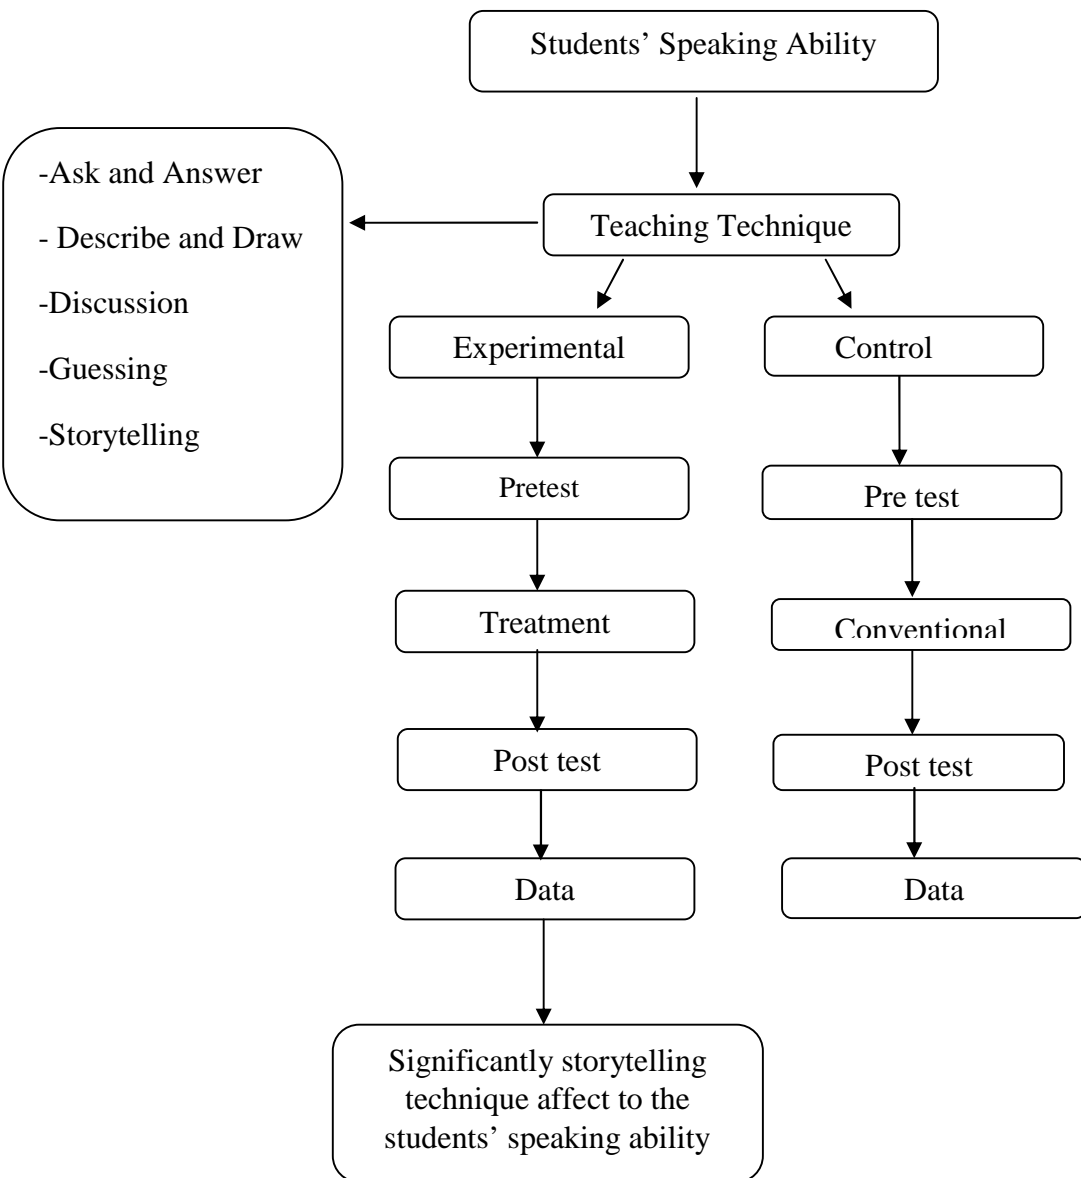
Students' Speaking Ability

-Ask and Answer

- Describe and Draw

-Discussion

-Guessing

-Storytelling

Teaching Technique

Experimental

Control

Pretest

Pre test

Treatment

Conventional

Post test

Post test

Data

Data

Significantly storytelling technique affect to the students' speaking ability